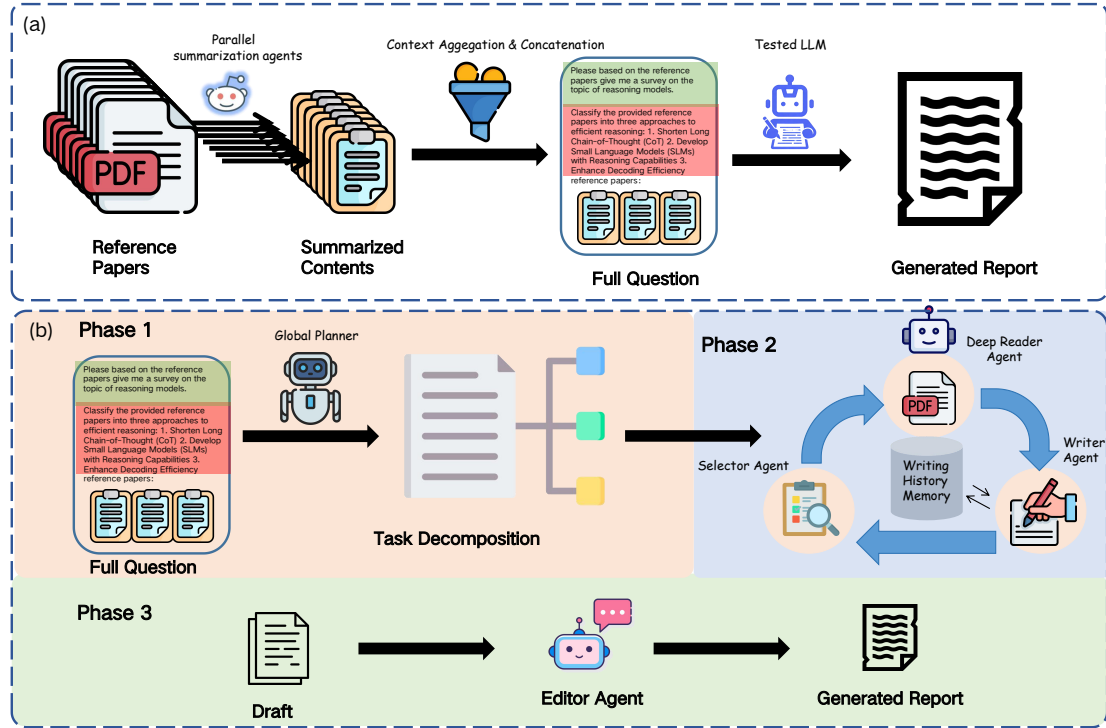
(a)

Parallel summarization agents

Context Aggegation & Concatenation

Tested LLM

PDF

Please based on the reference papers give me a survey on the topic of reasoning models.

Classify the provided reference papers into three approaches to efficient reasoning: 1. Shorten Long Chain-of-Thought (CoT) 2. Develop Small Language Models (SLMs) with Reasoning Capabilities 3. Enhance Decoding Efficiency reference papers:

Reference Papers

Summarized Contents

Full Question

Generated Report

(b) Phase 1

Global Planner

Please based on the reference papers give me a survey on the topic of reasoning models.

Classify the provided reference papers into three approaches to efficient reasoning: 1. Shorten Long Chain-of-Thought (CoT) 2. Develop Small Language Models (SLMs) with Reasoning Capabilities 3. Enhance Decoding Efficiency reference papers:

Full Question

Task Decomposition

Phase 2

Deep Reader Agent

PDF

Writer Agent

Selector Agent

Writing History Memory

Phase 3

Draft

Editor Agent

Generated Report